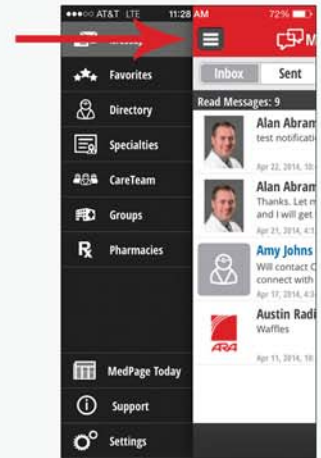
●●●○○ AT&T LTE 11:28 AM 72%

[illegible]
Favorites
Directory
Specialties
CareTeam
Groups
Pharmacies
MedPage Today
Support
Settings

M
Inbox
Sent
Read Messages: 9
Alan Abram
test notificati
Apr 22, 2014, 10:
Alan Abram
Thanks. Let m
and I will get
Apr 21, 2014, 10:
Amy Johns
Will contact C
connect with
Apr 17, 2014, 10:
Austin Radi
Waffles
ARA
Apr 11, 2014, 10: